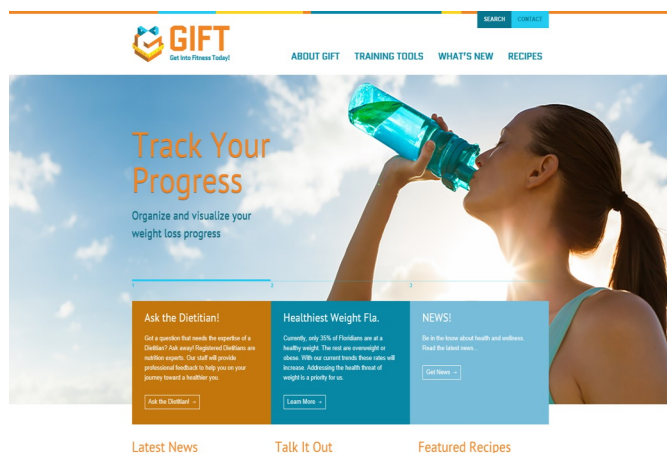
SEARCH CONTACT

GIFT
Get Into Fitness Today!

ABOUT GIFT TRAINING TOOLS WHAT'S NEW RECIPES

Track Your Progress

Organize and visualize your weight loss progress

1 2 3

Ask the Dietitian!

Got a question that needs the expertise of a Dietitian? Ask away! Registered Dietitians are nutrition experts. Our staff will provide professional feedback to help you on your journey toward a healthier you.

Ask the Dietitian! →

Healthiest Weight Fla.

Currently, only 35% of Floridians are at a healthy weight. The rest are overweight or obese. With our current trends these rates will increase. Addressing the health threat of weight is a priority for us.

Learn More →

NEWS!

Be in the know about health and wellness. Read the latest news.

Get News →

Latest News

Talk It Out

Featured Recipes